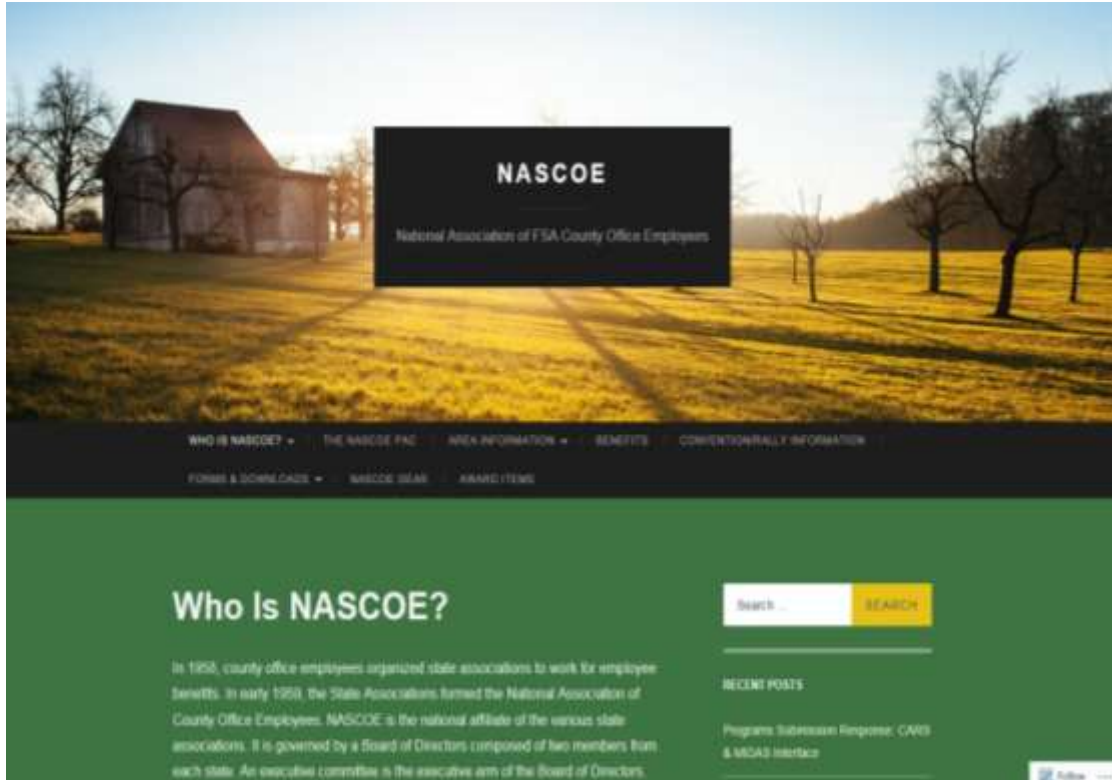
NASCOE

National Association of FSA County Office Employees

WHO IS NASCOE? THE NASCOE PAC AREA INFORMATION BENEFITS CONVENTION/RALLY INFORMATION FORMS & DOWNLOADS NASCOE GEAR AWARD ITEMS

Who Is NASCOE?

In 1956, county office employees organized state associations to work for employee benefits. In early 1959, the State Associations formed the National Association of County Office Employees. NASCOE is the national affiliate of the various state associations. It is governed by a Board of Directors composed of two members from each state. An executive committee is the executive arm of the Board of Directors.

Search ... SEARCH

RECENT POSTS

Programs Submission Response: CARS & MIDAS Interface

Follow